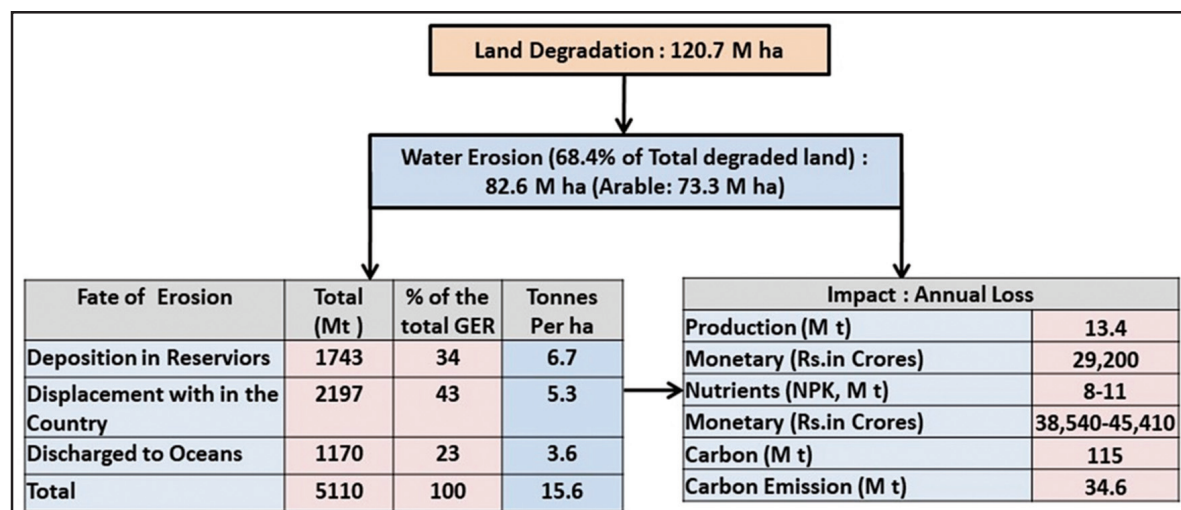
Land Degradation : 120.7 M ha

Water Erosion (68.4% of Total degraded land) : 82.6 M ha (Arable: 73.3 M ha)

| Fate of Erosion | Total (Mt ) | % of the total GER | Tonnes Per ha |
|---|---|---|---|
| Deposition in Reserviors | 1743 | 34 | 6.7 |
| Displacement with in the Country | 2197 | 43 | 5.3 |
| Discharged to Oceans | 1170 | 23 | 3.6 |
| Total | 5110 | 100 | 15.6 |

| Impact : Annual Loss | |
|---|---|
| Production (M t) | 13.4 |
| Monetary (Rs.in Crores) | 29,200 |
| Nutrients (NPK, M t) | 8-11 |
| Monetary (Rs.in Crores) | 38,540-45,410 |
| Carbon (M t) | 115 |
| Carbon Emission (M t) | 34.6 |